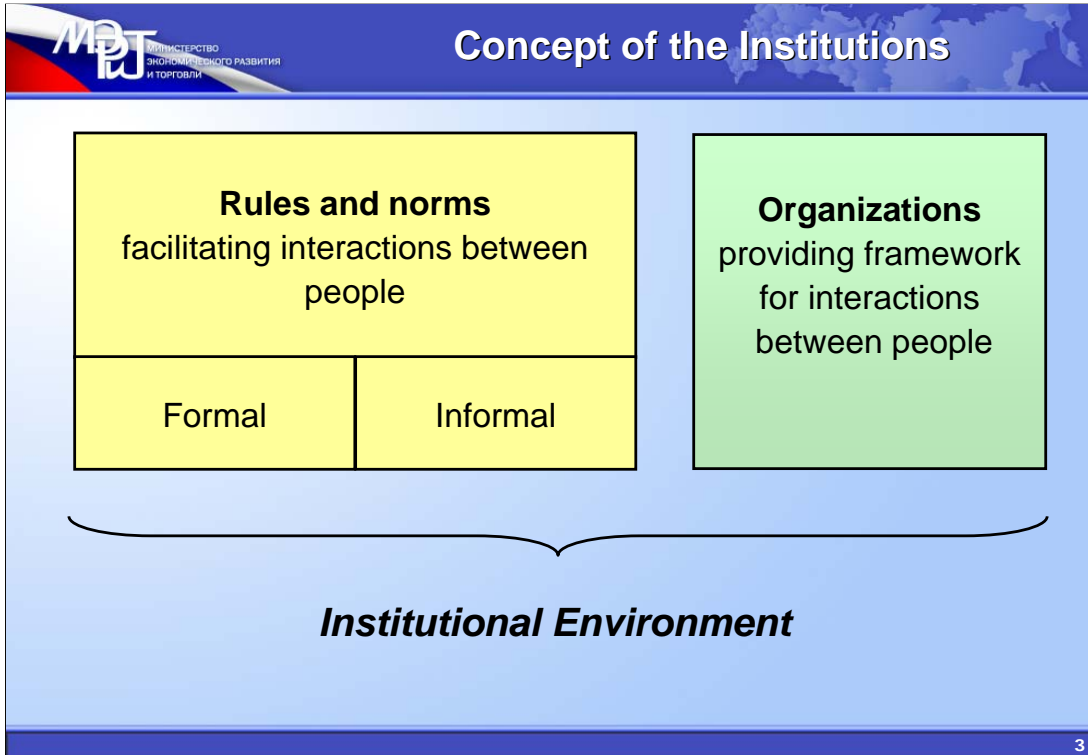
МЭРТ МИНИСТЕРСТВО ЭКОНОМИЧЕСКОГО РАЗВИТИЯ И ТОРГОВЛИ

Concept of the Institutions

Rules and norms
facilitating interactions between people

Formal

Informal

Organizations
providing framework for interactions between people

Institutional Environment

3